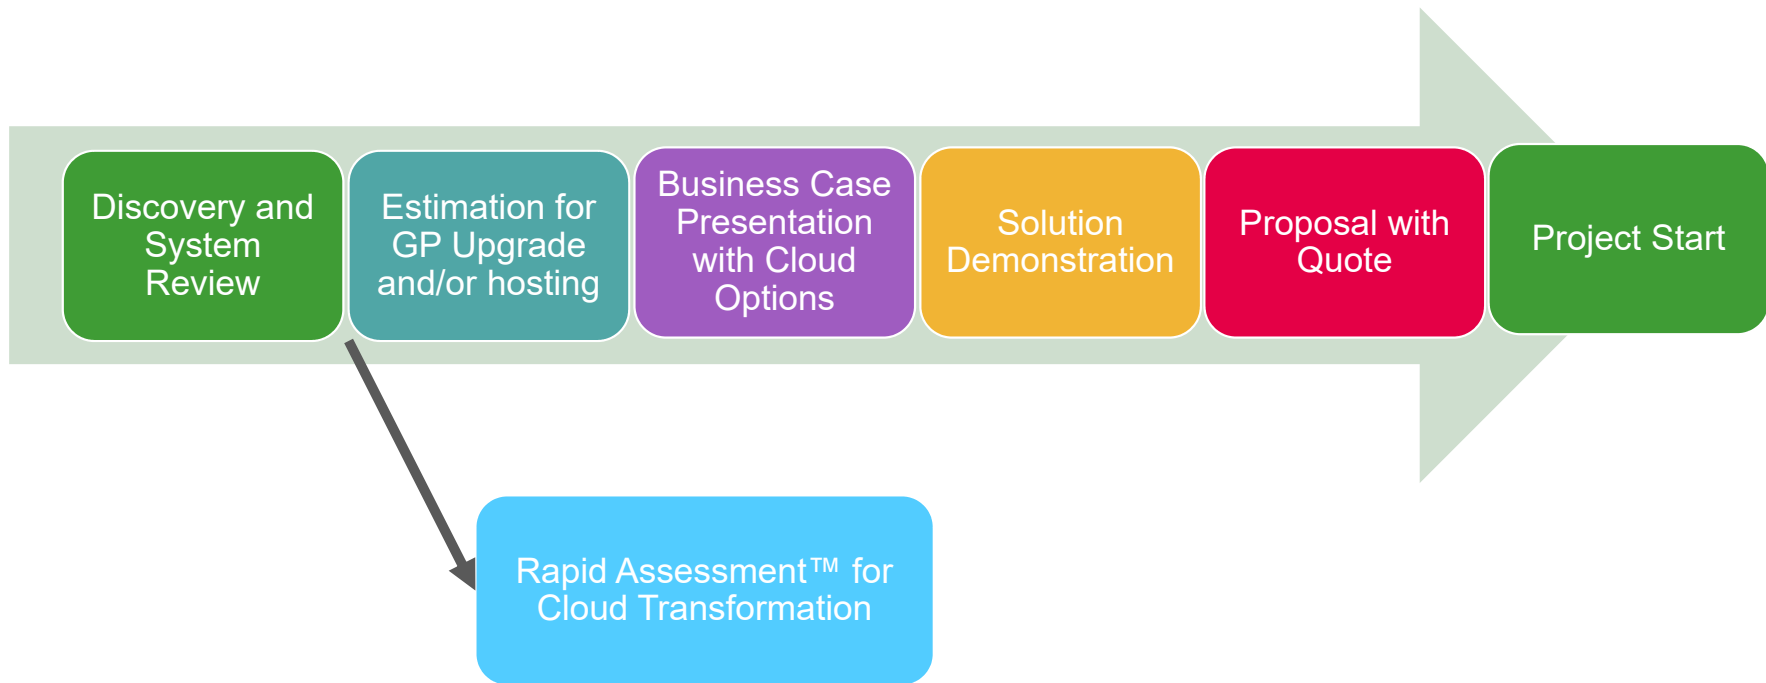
Discovery and System Review

Estimation for GP Upgrade and/or hosting

Business Case Presentation with Cloud Options

Solution Demonstration

Proposal with Quote

Project Start

Rapid Assessment™ for Cloud Transformation